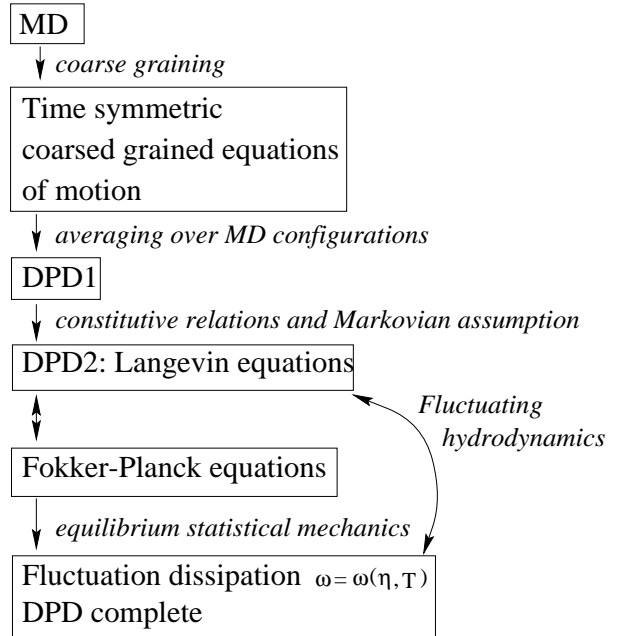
MD

coarse graining

Time symmetric coarsed grained equations of motion

averaging over MD configurations

DPD1

constitutive relations and Markovian assumption

DPD2: Langevin equations

Fluctuating hydrodynamics

Fokker-Planck equations

equilibrium statistical mechanics

Fluctuation dissipation $\omega = \omega(\eta, T)$
DPD complete